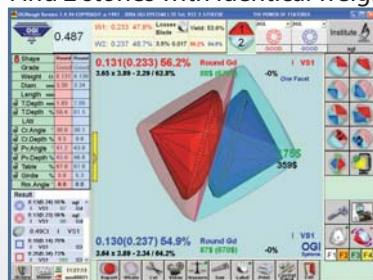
And Defences With Identical Weig

OGI
0.487
W1: 0.233 47.8% Losses Blade Yield: 93.6%
W2: 0.237 48.7% 3.5% 0.017
2
GOOD
GOOD
Institute

Shape
Grade
Weight
Diam
Length
T.Depth
T.Depth
L/W
Cr.Angle
Cr.Depth
Pv.Angle
Pv.Depth
Table
Girdle
Rin.Angle

0.131(0.233) 56.2% Round Gd
3.65 x 3.89 - 2.29 / 62.8%
-0%
VS1
One Facet

75$
359$

0.130(0.237) 54.9% Round Gd
3.64 x 3.89 - 2.34 / 64.2%
-0%
VS1
OGI Systems

Result:
0.49Ct
VS1